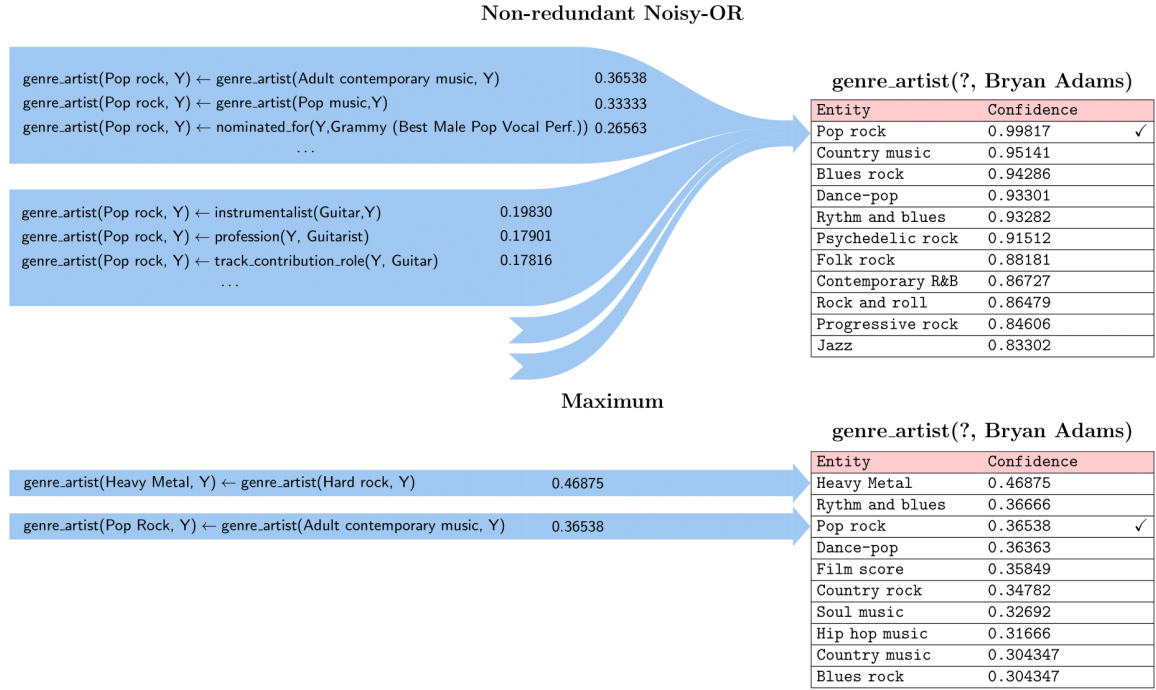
Non-redundant Noisy-OR

genre_artist(Pop rock, Y) ← genre_artist(Adult contemporary music, Y) 0.36538
genre_artist(Pop rock, Y) ← genre_artist(Pop music,Y) 0.33333
genre_artist(Pop rock, Y) ← nominated_for(Y,Grammy (Best Male Pop Vocal Perf.)) 0.26563
...

genre_artist(Pop rock, Y) ← instrumentalist(Guitar,Y) 0.19830
genre_artist(Pop rock, Y) ← profession(Y, Guitarist) 0.17901
genre_artist(Pop rock, Y) ← track_contribution_role(Y, Guitar) 0.17816
...

genre_artist(?, Bryan Adams)

| Entity | Confidence | |
|---|---|---|
| Pop rock | 0.99817 | ✓ |
| Country music | 0.95141 | |
| Blues rock | 0.94286 | |
| Dance-pop | 0.93301 | |
| Rythm and blues | 0.93282 | |
| Psychedelic rock | 0.91512 | |
| Folk rock | 0.88181 | |
| Contemporary R&B | 0.86727 | |
| Rock and roll | 0.86479 | |
| Progressive rock | 0.84606 | |
| Jazz | 0.83302 | |

Maximum

genre_artist(Heavy Metal, Y) ← genre_artist(Hard rock, Y) 0.46875

genre_artist(Pop Rock, Y) ← genre_artist(Adult contemporary music, Y) 0.36538

genre_artist(?, Bryan Adams)

| Entity | Confidence | |
|---|---|---|
| Heavy Metal | 0.46875 | |
| Rythm and blues | 0.36666 | |
| Pop rock | 0.36538 | ✓ |
| Dance-pop | 0.36363 | |
| Film score | 0.35849 | |
| Country rock | 0.34782 | |
| Soul music | 0.32692 | |
| Hip hop music | 0.31666 | |
| Country music | 0.304347 | |
| Blues rock | 0.304347 | |